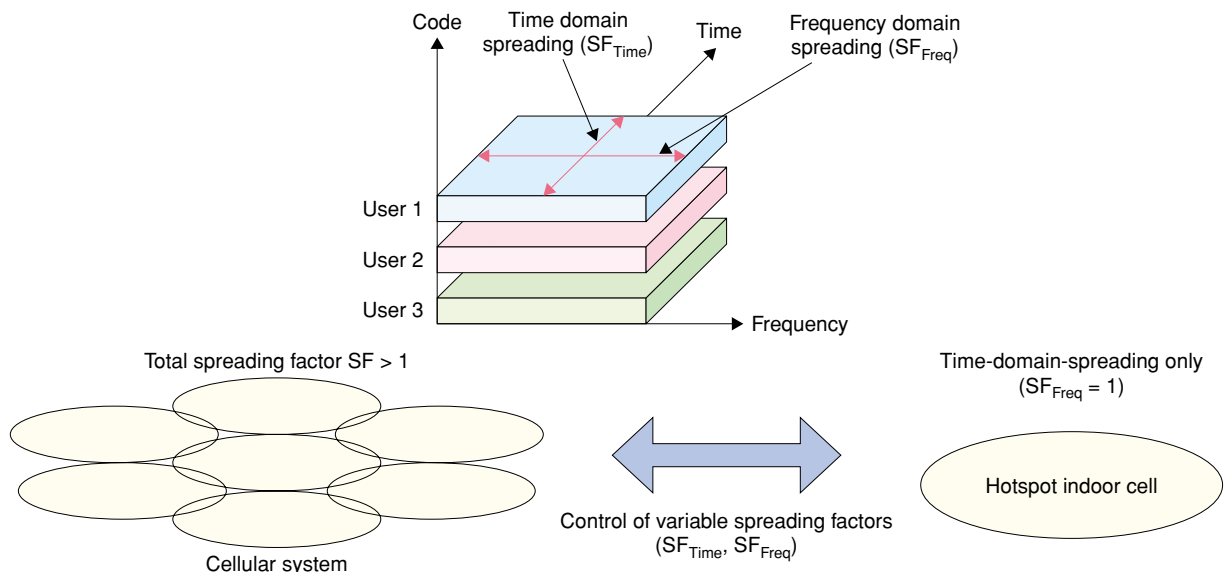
Code

Time domain spreading ($SF_{Time}$)

Time

Frequency domain spreading ($SF_{Freq}$)

User 1

User 2

User 3

Frequency

Total spreading factor SF > 1

Time-domain-spreading only ($SF_{Freq}$ = 1)

Hotspot indoor cell

Control of variable spreading factors ($SF_{Time}$, $SF_{Freq}$)

Cellular system